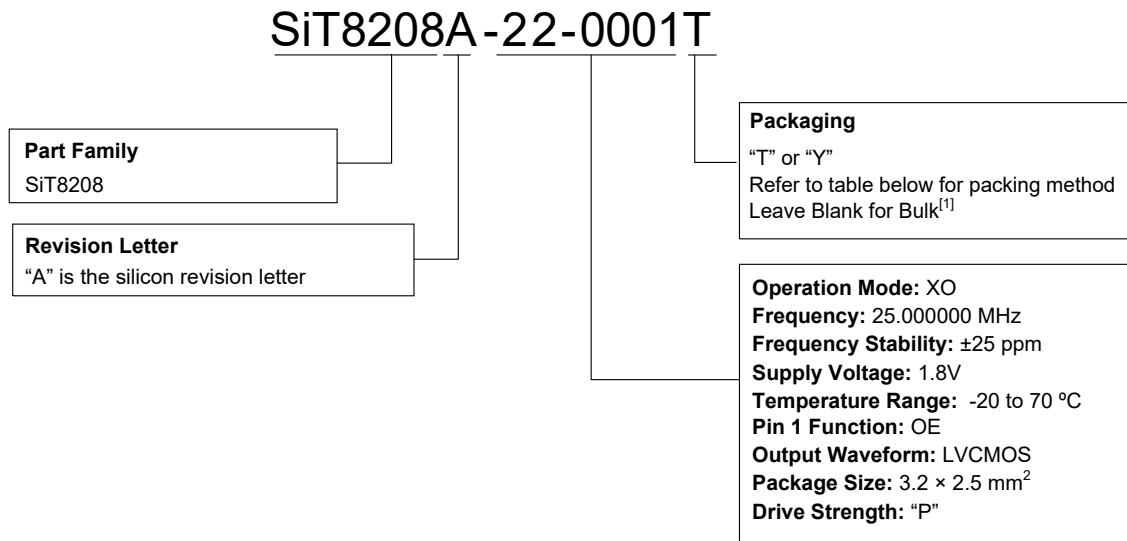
SiT8208A-22-0001T

**Part Family**
SiT8208

**Revision Letter**
"A" is the silicon revision letter

**Packaging**
"T" or "Y"
Refer to table below for packing method
Leave Blank for Bulk$^{[1]}$

**Operation Mode:** XO
**Frequency:** 25.000000 MHz
**Frequency Stability:** ±25 ppm
**Supply Voltage:** 1.8V
**Temperature Range:** -20 to 70 ºC
**Pin 1 Function:** OE
**Output Waveform:** LVCMOS
**Package Size:** 3.2 × 2.5 mm$^2$
**Drive Strength:** "P"